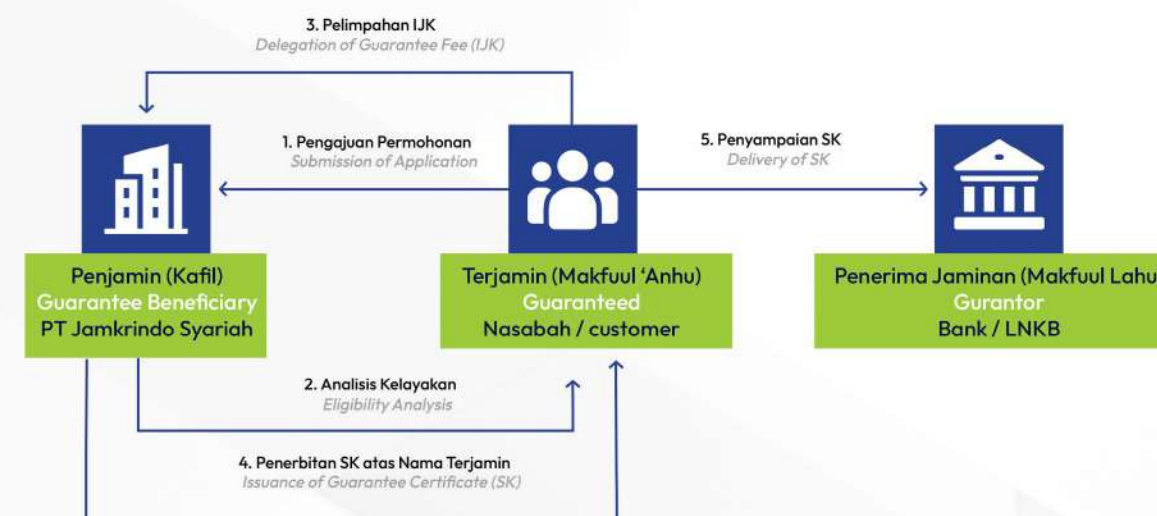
3. Pelimpahan IJK
Delegation of Guarantee Fee (IJK)

1. Pengajuan Permohonan
Submission of Application

5. Penyampaian SK
Delivery of SK

Penjamin (Kafil)
Guarantee Beneficiary
PT Jamkrindo Syariah

Terjamin (Makfuul 'Anhu)
Guaranteed
Nasabah / customer

Penerima Jaminan (Makfuul Lahu
Gurantor
Bank / LNKB

2. Analisis Kelayakan
Eligibility Analysis

4. Penerbitan SK atas Nama Terjamin
Issuance of Guarantee Certificate (SK)